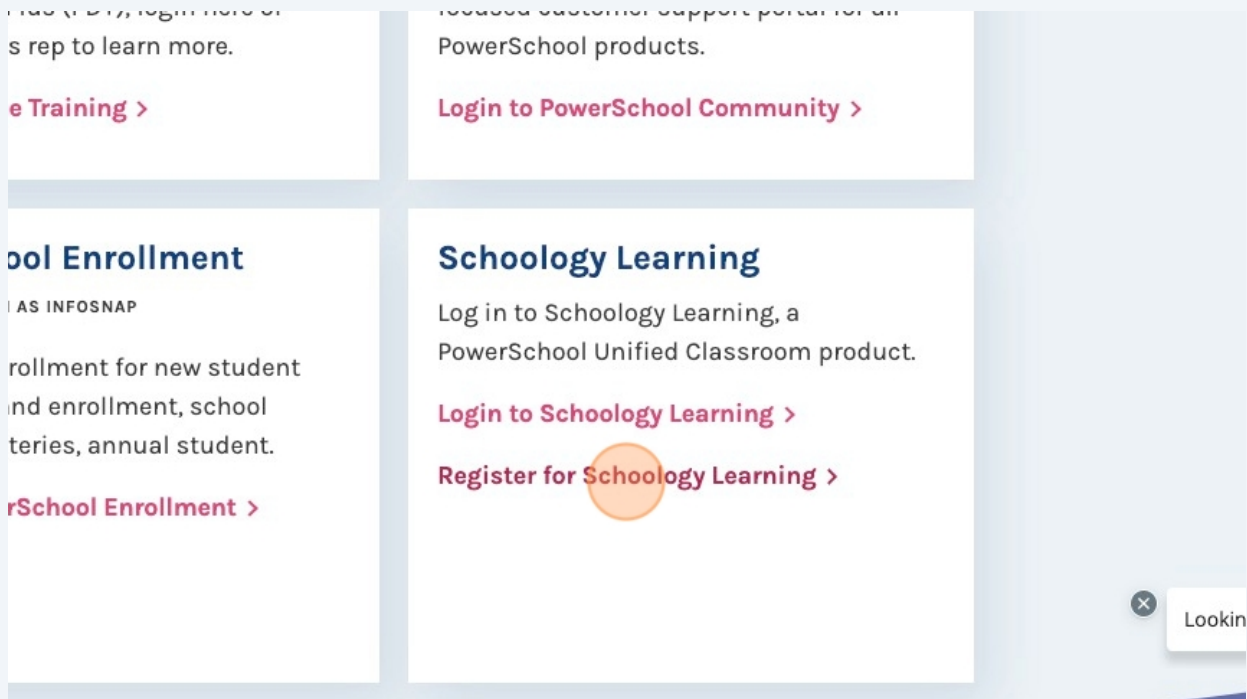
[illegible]
s rep to learn more.

e Training >

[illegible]
PowerSchool products.

Login to PowerSchool Community >

ool Enrollment

AS INFOSNAP

rollment for new student nd enrollment, school teries, annual student.

rSchool Enrollment >

Schoology Learning

Log in to Schoology Learning, a PowerSchool Unified Classroom product.

Login to Schoology Learning >

Register for Schoology Learning >

Lookin